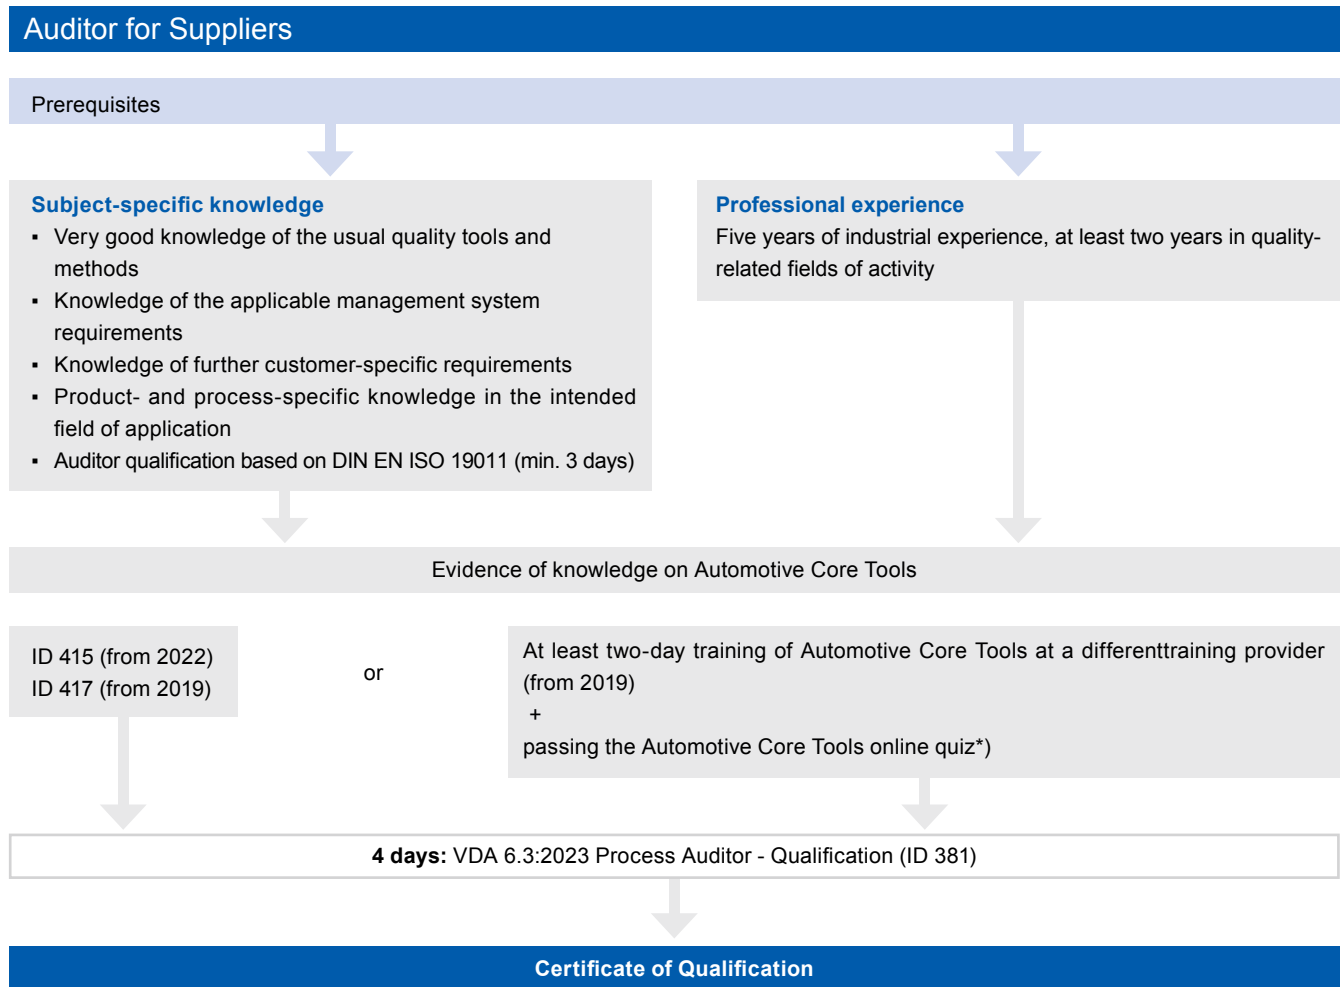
Auditor for Suppliers

Prerequisites

Subject-specific knowledge

- Very good knowledge of the usual quality tools and methods
- Knowledge of the applicable management system requirements
- Knowledge of further customer-specific requirements
- Product- and process-specific knowledge in the intended field of application
- Auditor qualification based on DIN EN ISO 19011 (min. 3 days)

Professional experience

Five years of industrial experience, at least two years in quality-related fields of activity

Evidence of knowledge on Automotive Core Tools

ID 415 (from 2022)
ID 417 (from 2019)

or

At least two-day training of Automotive Core Tools at a differenttraining provider (from 2019)
+
passing the Automotive Core Tools online quiz*)

**4 days:** VDA 6.3:2023 Process Auditor - Qualification (ID 381)

Certificate of Qualification